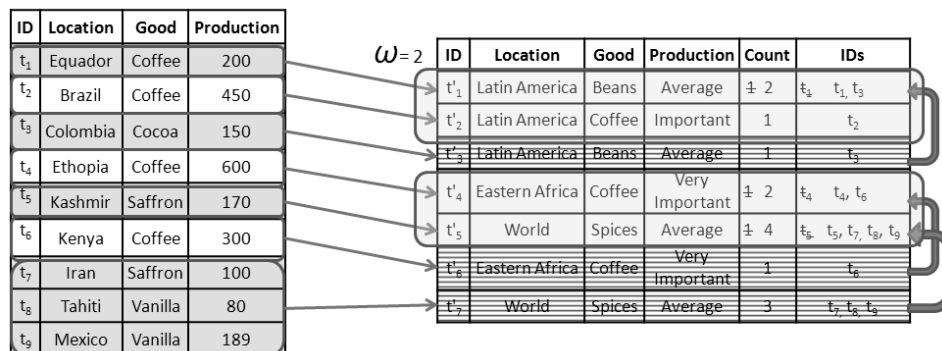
| ID | Location | Good | Production |
|---|---|---|---|
| $t_1$ | Equador | Coffee | 200 |
| $t_2$ | Brazil | Coffee | 450 |
| $t_3$ | Colombia | Cocoa | 150 |
| $t_4$ | Ethopia | Coffee | 600 |
| $t_5$ | Kashmir | Saffron | 170 |
| $t_6$ | Kenya | Coffee | 300 |
| $t_7$ | Iran | Saffron | 100 |
| $t_8$ | Tahiti | Vanilla | 80 |
| $t_9$ | Mexico | Vanilla | 189 |

$\omega = 2$

| ID | Location | Good | Production | Count | IDs |
|---|---|---|---|---|---|
| $t'_1$ | Latin America | Beans | Average | ~~1~~ 2 | ~~$t_1$~~ $t_1, t_3$ |
| $t'_2$ | Latin America | Coffee | Important | 1 | $t_2$ |
| ~~$t'_3$~~ | ~~Latin America~~ | ~~Beans~~ | ~~Average~~ | ~~1~~ | ~~$t_3$~~ |
| $t'_4$ | Eastern Africa | Coffee | Very Important | ~~1~~ 2 | ~~$t_4$~~ $t_4, t_6$ |
| $t'_5$ | World | Spices | Average | ~~1~~ 4 | ~~$t_5$~~ $t_5, t_7, t_8, t_9$ |
| ~~$t'_6$~~ | ~~Eastern Africa~~ | ~~Coffee~~ | ~~Very Important~~ | ~~1~~ | ~~$t_6$~~ |
| ~~$t'_7$~~ | ~~World~~ | ~~Spices~~ | ~~Average~~ | ~~3~~ | ~~$t_7, t_8, t_9$~~ |